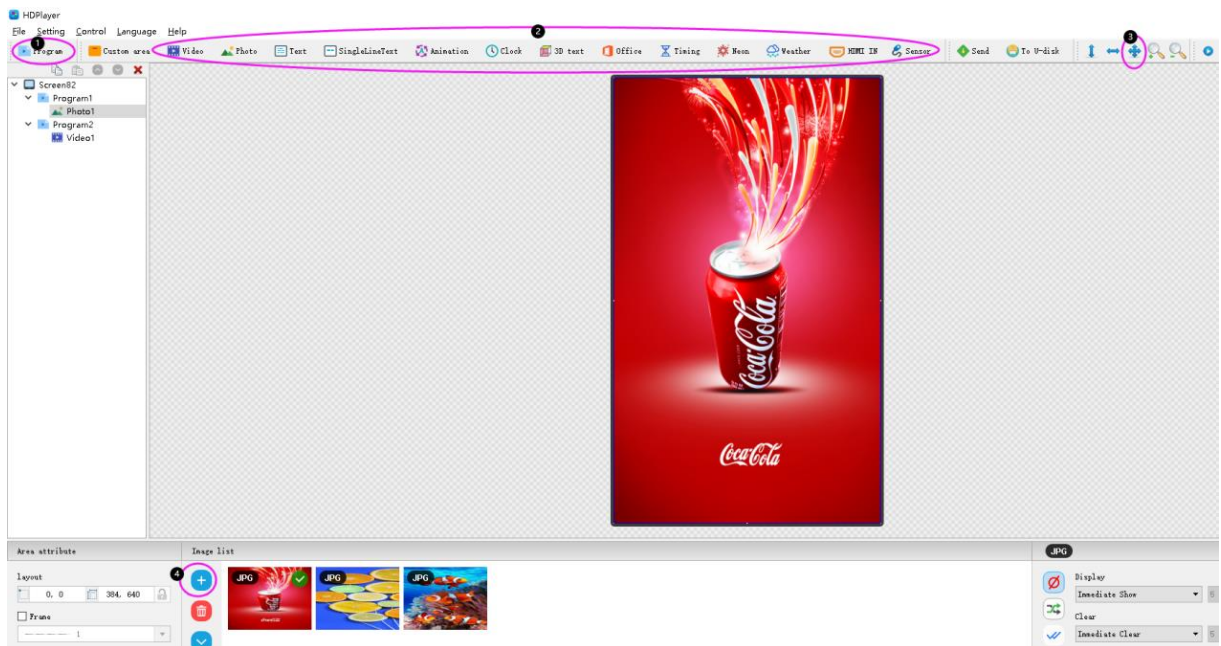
HDPlayer

File Setting Control Language Help

1 Program Custom area Video Photo Text SingleLineText Animation Clock 3D text Office Timing Neon Weather HDMI IN Sensor Send To U-disk

2

3

Screen82
Program1
Photo1
Program2
Video1

Coca-Cola

Coca-Cola

Area attribute

Layout

0, 0 384, 640

Frame

1

Image list

4

JPG JPG JPG

JPG

Display

Immediate Show

Clear

Immediate Clear